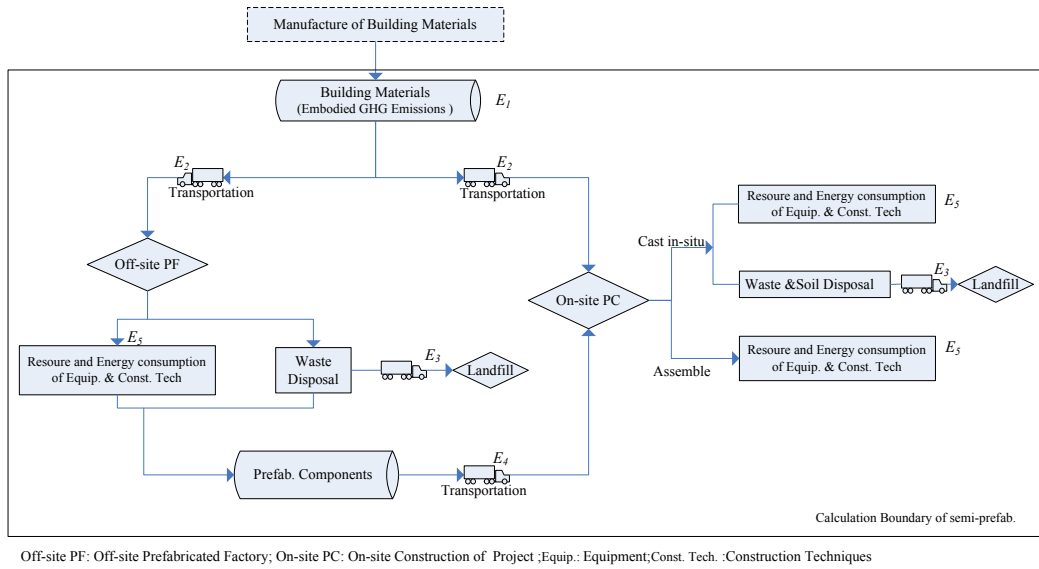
Manufacture of Building Materials

Building Materials
(Embodied GHG Emissions )

$E_1$

$E_2$
Transportation

$E_2$
Transportation

Off-site PF

$E_5$

Resoure and Energy consumption of Equip. & Const. Tech

Waste Disposal

$E_3$

Landfill

On-site PC

Cast in-situ

Resoure and Energy consumption of Equip. & Const. Tech

$E_5$

Waste &Soil Disposal

$E_3$

Landfill

Assemble

Resoure and Energy consumption of Equip. & Const. Tech

$E_5$

Prefab. Components

$E_4$
Transportation

Calculation Boundary of semi-prefab.

Off-site PF: Off-site Prefabricated Factory; On-site PC: On-site Construction of Project ;Equip.: Equipment;Const. Tech. :Construction Techniques